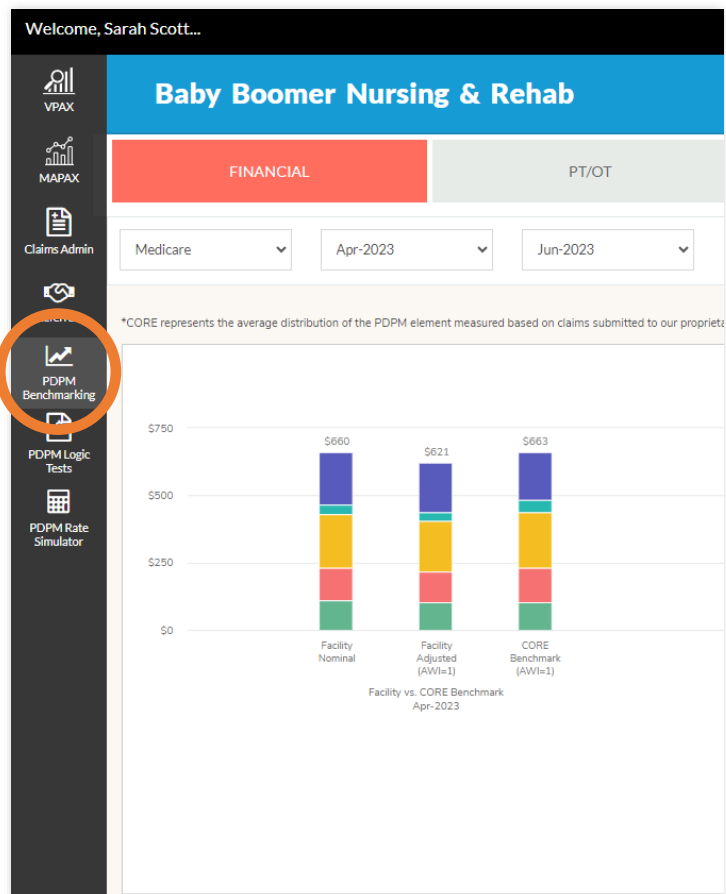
Welcome, Sarah Scott...

VPAX

MAPAX

Claims Admin

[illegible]

PDPM Benchmarking

PDPM Logic Tests

PDPM Rate Simulator

Baby Boomer Nursing & Rehab

FINANCIAL

PT/OT

Medicare

Apr-2023

Jun-2023

*CORE represents the average distribution of the PDPM element measured based on claims submitted to our propriet

$750

$500

$250

$0

$660

$621

$663

Facility Nominal

Facility Adjusted (AWI=1)

CORE Benchmark (AWI=1)

Facility vs. CORE Benchmark Apr-2023